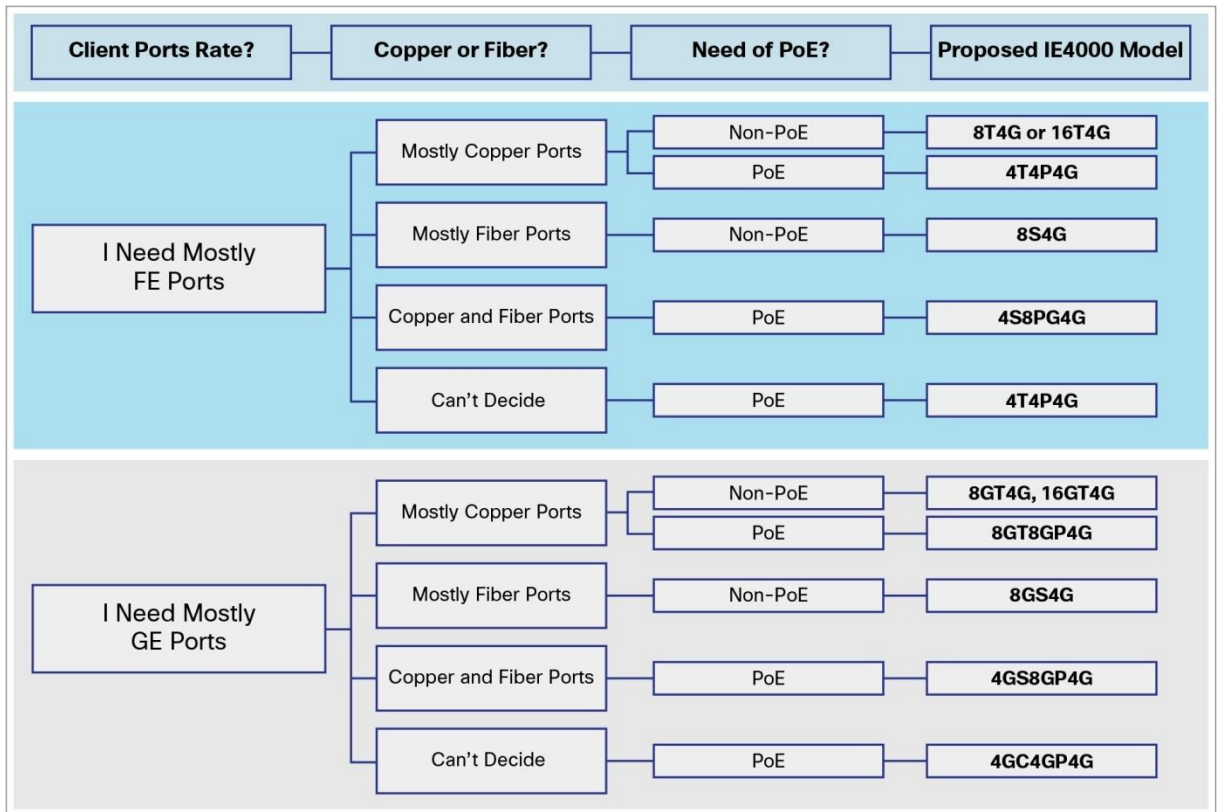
Client Ports Rate?
Copper or Fiber?
Need of PoE?
Proposed IE4000 Model

I Need Mostly FE Ports

Mostly Copper Ports
Non-PoE
8T4G or 16T4G
PoE
4T4P4G

Mostly Fiber Ports
Non-PoE
8S4G

Copper and Fiber Ports
PoE
4S8PG4G

Can't Decide
PoE
4T4P4G

I Need Mostly GE Ports

Mostly Copper Ports
Non-PoE
8GT4G, 16GT4G
PoE
8GT8GP4G

Mostly Fiber Ports
Non-PoE
8GS4G

Copper and Fiber Ports
PoE
4GS8GP4G

Can't Decide
PoE
4GC4GP4G